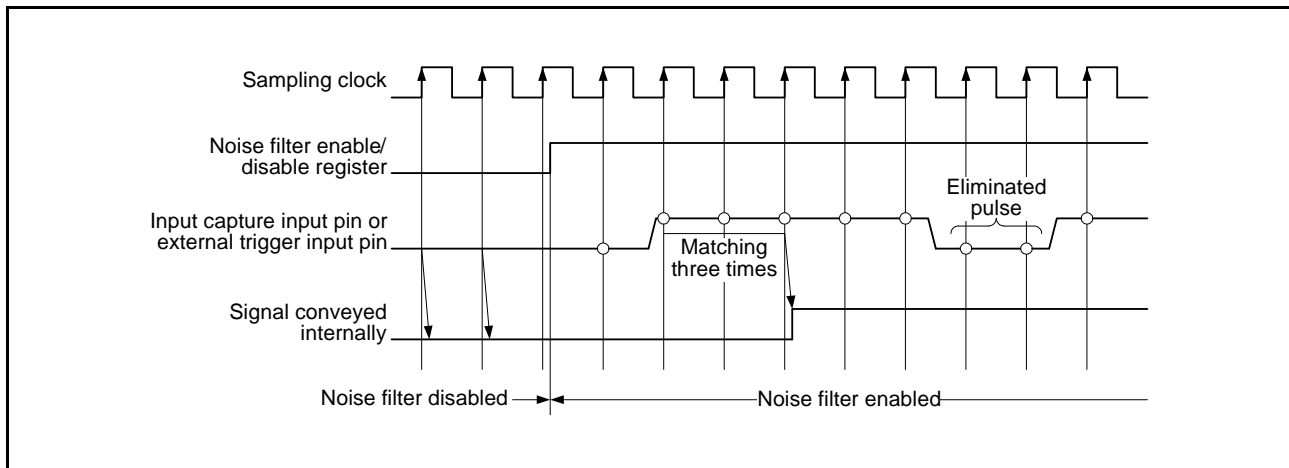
Sampling clock

Noise filter enable/ disable register

Input capture input pin or external trigger input pin

Eliminated pulse

Matching three times

Signal conveyed internally

Noise filter disabled

Noise filter enabled